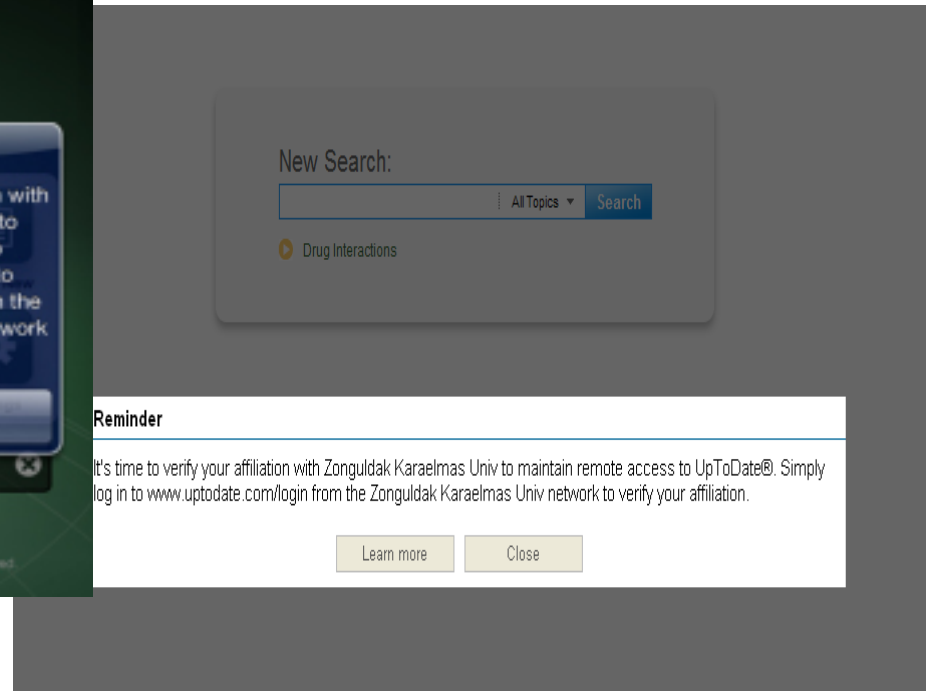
n with
to
S
o
n the
work

New Search:

All Topics ▼ Search

Drug Interactions

Reminder

It's time to verify your affiliation with Zonguldak Karaelmas Univ to maintain remote access to UpToDate®. Simply log in to www.uptodate.com/login from the Zonguldak Karaelmas Univ network to verify your affiliation.

Learn more Close